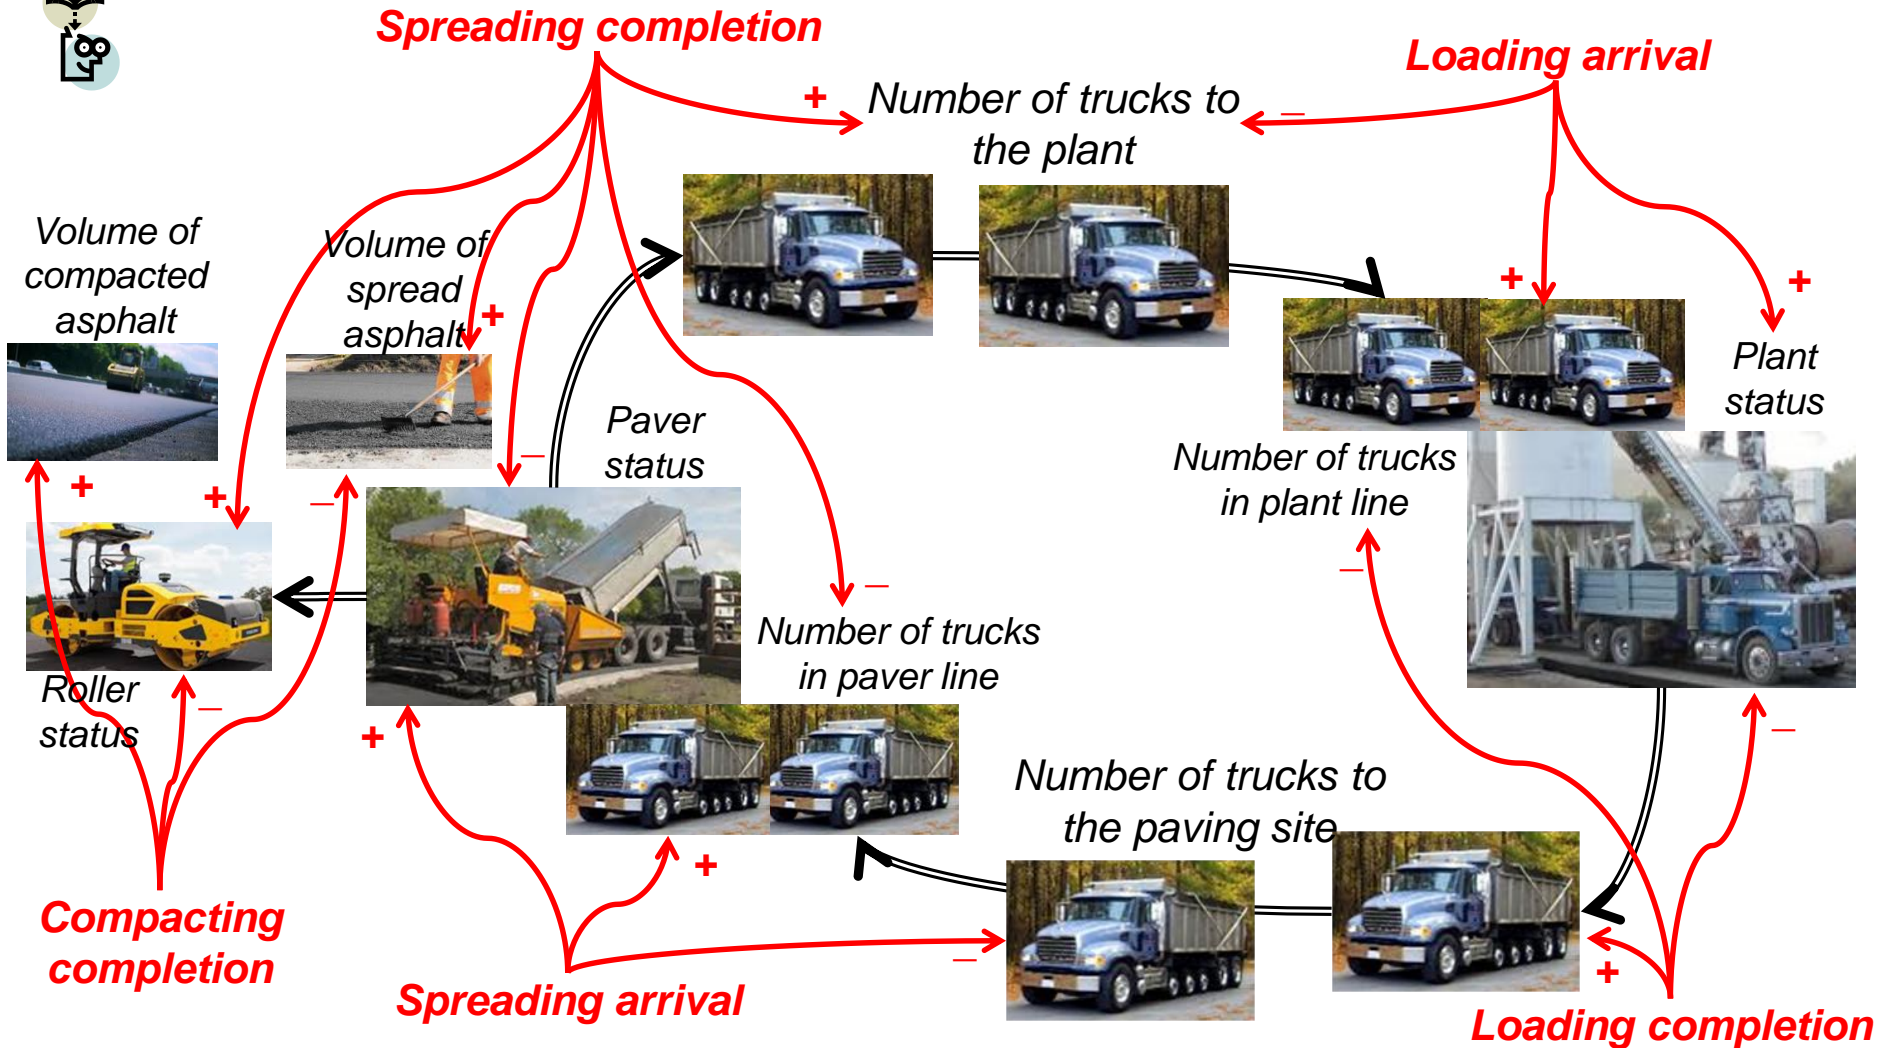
Spreading completion

Loading arrival

+

Number of trucks to the plant

–

Volume of compacted asphalt

Volume of spread asphalt

+

+

+

Plant status

Paver status

–

Number of trucks in plant line

+

+

–

–

Number of trucks in paver line

Roller status

–

–

+

–

+

Number of trucks to the paving site

Compacting completion

–

+

Spreading arrival

Loading completion